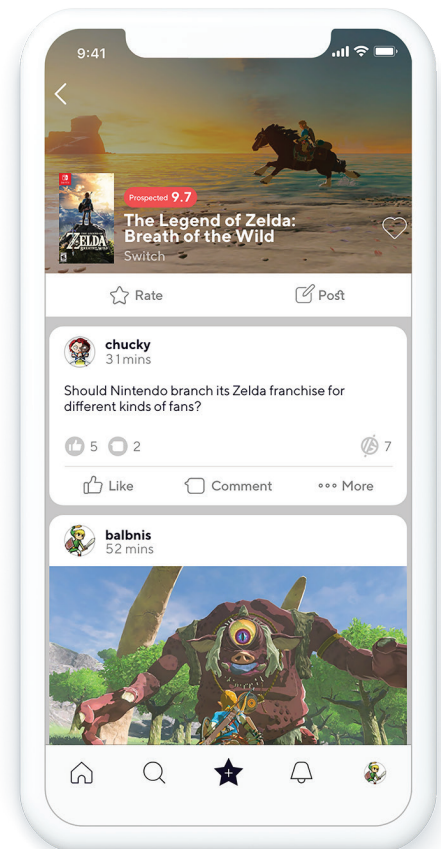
9:41

Prospected 9.7

The Legend of Zelda: Breath of the Wild

Switch

Rate

Post

chucky

31mins

Should Nintendo branch its Zelda franchise for different kinds of fans?

5

2

7

Like

Comment

More

balbnis

52 mins